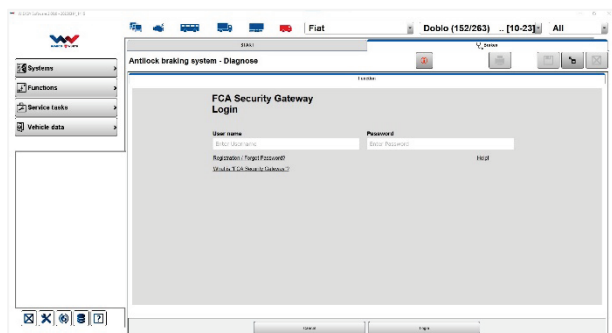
Fiat
Dobl0 (152/263) .. [10-23] All

Systems
Functions
Service tasks
Vehicle data

Antilock braking system - Diagnose

FCA Security Gateway
Login

User name
Enter Username
Password
Enter Password
Registration / Forgot Password?
Help!
What is FCA Security Gateway ?